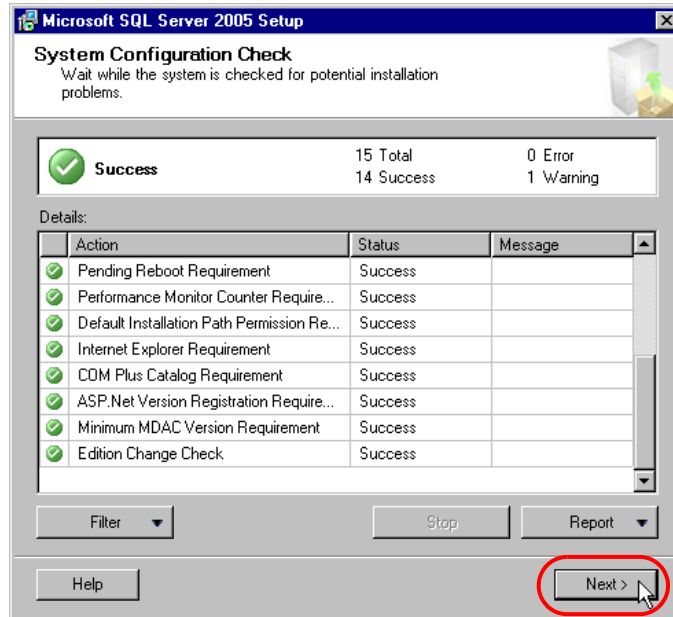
Microsoft SQL Server 2005 Setup

System Configuration Check
Wait while the system is checked for potential installation problems.

Success

15 Total
14 Success

0 Error
1 Warning

Details:

| Action | Status | Message |
|---|---|---|
| Pending Reboot Requirement | Success | |
| Performance Monitor Counter Require... | Success | |
| Default Installation Path Permission Re... | Success | |
| Internet Explorer Requirement | Success | |
| COM Plus Catalog Requirement | Success | |
| ASP.Net Version Registration Require... | Success | |
| Minimum MDAC Version Requirement | Success | |
| Edition Change Check | Success | |

Filter

Stop

Report

Help

Next >